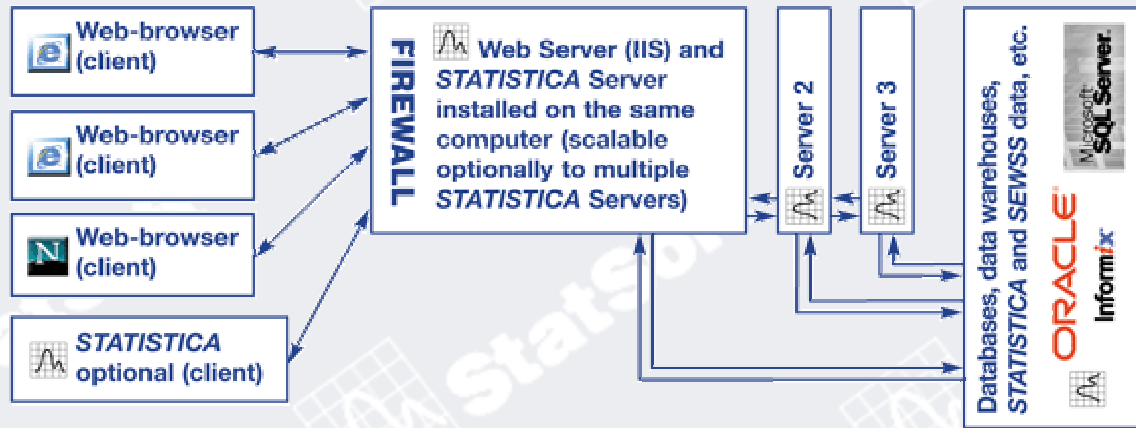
Web-browser (client)

Web-browser (client)

Web-browser (client)

STATISTICA optional (client)

FIREWALL

Web Server (IIS) and STATISTICA Server installed on the same computer (scalable optionally to multiple STATISTICA Servers)

Server 2

Server 3

Databases, data warehouses, STATISTICA and SEWSS data, etc.

Microsoft SQL Server

ORACLE

Informix

StatSoft